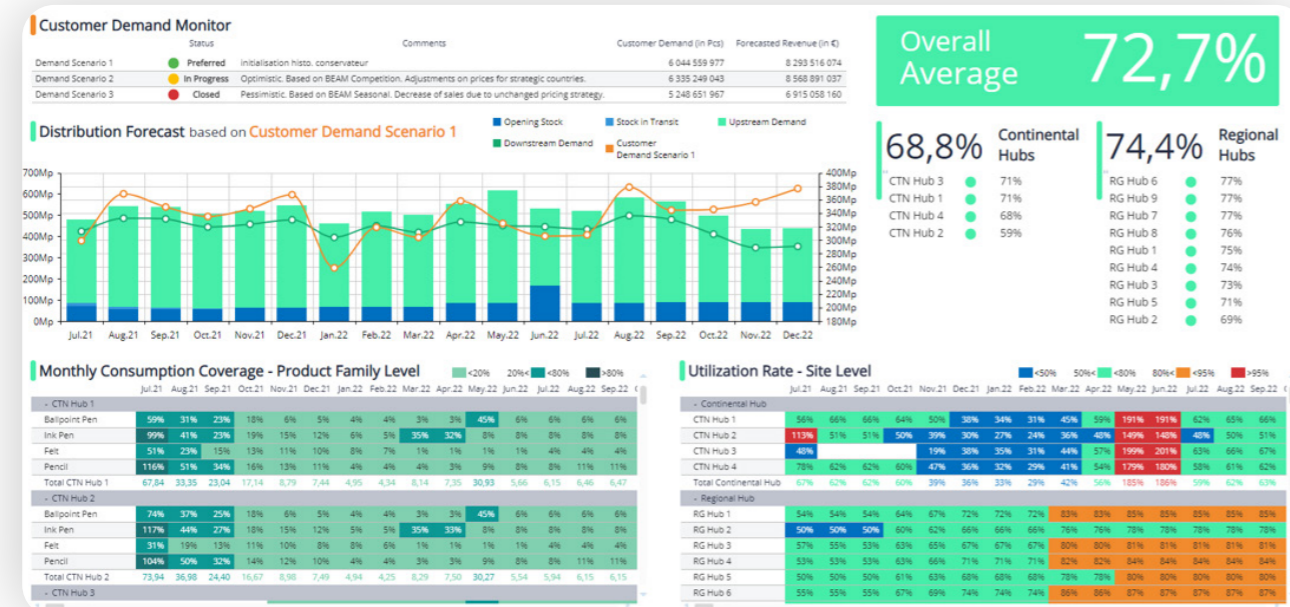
Customer Demand Monitor

| | Status | Comments | Customer Demand (in Pcs) | Forecasted Revenue (in €) |
|---|---|---|---|---|
| Demand Scenario 1 | Preferred | Initialisation histo. conservateur | 6 044 559 977 | 8 293 516 074 |
| Demand Scenario 2 | In Progress | Optimistic. Based on BEAM Competition. Adjustments on prices for strategic countries. | 6 335 249 043 | 8 568 891 037 |
| Demand Scenario 3 | Closed | Pessimistic. Based on BEAM Seasonal. Decrease of sales due to unchanged pricing strategy. | 5 248 651 967 | 6 915 058 160 |

Overall Average 72,7%

68,8% Continental Hubs
CTN Hub 3 71%
CTN Hub 1 71%
CTN Hub 4 68%
CTN Hub 2 59%

74,4% Regional Hubs
RG Hub 6 77%
RG Hub 9 77%
RG Hub 7 77%
RG Hub 8 76%
RG Hub 1 75%
RG Hub 4 74%
RG Hub 3 73%
RG Hub 5 71%
RG Hub 2 69%

Distribution Forecast based on Customer Demand Scenario 1

Opening Stock
Stock in Transit
Upstream Demand
Downstream Demand
Customer Demand Scenario 1

700Mp 600Mp 500Mp 400Mp 300Mp 200Mp 100Mp 0Mp
400Mp 380Mp 360Mp 340Mp 320Mp 300Mp 280Mp 260Mp 240Mp 220Mp 200Mp 180Mp
Jul.21 Aug.21 Sep.21 Oct.21 Nov.21 Dec.21 Jan.22 Feb.22 Mar.22 Apr.22 May.22 Jun.22 Jul.22 Aug.22 Sep.22 Oct.22 Nov.22 Dec.22

Monthly Consumption Coverage - Product Family Level
<20% 20%< <80% >80%

| | Jul.21 | Aug.21 | Sep.21 | Oct.21 | Nov.21 | Dec.21 | Jan.22 | Feb.22 | Mar.22 | Apr.22 | May.22 | Jun.22 | Jul.22 | Aug.22 | Sep.22 |
|---|---|---|---|---|---|---|---|---|---|---|---|---|---|---|---|
| - CTN Hub 1 | | | | | | | | | | | | | | | |
| Ballpoint Pen | 59% | 31% | 23% | 18% | 6% | 5% | 4% | 4% | 3% | 3% | 45% | 6% | 6% | 6% | 6% |
| Ink Pen | 99% | 41% | 23% | 19% | 15% | 12% | 6% | 5% | 35% | 32% | 8% | 8% | 8% | 8% | 8% |
| Felt | 51% | 23% | 15% | 13% | 11% | 10% | 8% | 7% | 1% | 1% | 1% | 1% | 1% | 1% | 1% |
| Pencil | 116% | 51% | 34% | 16% | 13% | 11% | 4% | 4% | 3% | 9% | 8% | 11% | 8% | 11% | 11% |
| Total CTN Hub 1 | 67,84 | 33,35 | 23,04 | 17,14 | 8,79 | 7,44 | 4,95 | 4,34 | 8,14 | 7,35 | 30,93 | 5,66 | 6,15 | 6,15 | 6,15 |
| - CTN Hub 2 | | | | | | | | | | | | | | | |
| Ballpoint Pen | 74% | 37% | 25% | 18% | 6% | 5% | 4% | 4% | 3% | 3% | 45% | 6% | 6% | 6% | 6% |
| Ink Pen | 117% | 44% | 27% | 18% | 15% | 12% | 5% | 5% | 35% | 33% | 8% | 8% | 8% | 8% | 8% |
| Felt | 31% | 19% | 13% | 11% | 10% | 8% | 7% | 1% | 1% | 1% | 1% | 1% | 1% | 1% | 1% |
| Pencil | 104% | 50% | 32% | 14% | 13% | 11% | 4% | 4% | 3% | 9% | 8% | 11% | 8% | 11% | 11% |
| Total CTN Hub 2 | 73,94 | 36,98 | 24,40 | 16,67 | 8,98 | 7,49 | 4,96 | 4,25 | 8,29 | 7,50 | 30,27 | 5,66 | 6,15 | 6,15 | 6,15 |
| - CTN Hub 3 | | | | | | | | | | | | | | | |

Utilization Rate - Site Level
<50% 50%< <80% 80%< <95% >95%

| | Jul.21 | Aug.21 | Sep.21 | Oct.21 | Nov.21 | Dec.21 | Jan.22 | Feb.22 | Mar.22 | Apr.22 | May.22 | Jun.22 | Jul.22 | Aug.22 | Sep.22 |
|---|---|---|---|---|---|---|---|---|---|---|---|---|---|---|---|
| - Continental Hub | | | | | | | | | | | | | | | |
| CTN Hub 1 | 56% | 66% | 66% | 64% | 50% | 38% | 34% | 31% | 45% | 59% | 191% | 191% | 62% | 65% | 66% |
| CTN Hub 2 | 113% | 51% | 51% | 50% | 39% | 30% | 27% | 24% | 36% | 48% | 149% | 148% | 48% | 50% | 51% |
| CTN Hub 3 | 48% | | | | 19% | 38% | 35% | 31% | 44% | 57% | 199% | 201% | 63% | 66% | 67% |
| CTN Hub 4 | 78% | 62% | 62% | 60% | 47% | 36% | 32% | 29% | 41% | 54% | 179% | 180% | 58% | 61% | 62% |
| Total Continental Hub | 67% | 60% | 60% | 60% | 39% | 36% | 33% | 29% | 42% | 56% | 185% | 186% | 59% | 62% | 63% |
| - Regional Hub | | | | | | | | | | | | | | | |
| RG Hub 1 | 54% | 54% | 54% | 64% | 67% | 72% | 72% | 72% | 83% | 83% | 85% | 85% | 85% | 85% | 85% |
| RG Hub 2 | 50% | 50% | 50% | 60% | 62% | 66% | 66% | 66% | 76% | 76% | 78% | 78% | 78% | 78% | 78% |
| RG Hub 3 | 57% | 55% | 53% | 63% | 65% | 67% | 67% | 67% | 80% | 80% | 81% | 81% | 81% | 81% | 81% |
| RG Hub 4 | 53% | 53% | 53% | 63% | 66% | 71% | 71% | 71% | 82% | 82% | 84% | 84% | 84% | 84% | 84% |
| RG Hub 5 | 50% | 50% | 50% | 61% | 63% | 68% | 68% | 68% | 78% | 78% | 80% | 80% | 80% | 80% | 80% |
| RG Hub 6 | 55% | 55% | 55% | 67% | 69% | 74% | 74% | 74% | 86% | 86% | 87% | 87% | 87% | 87% | 87% |